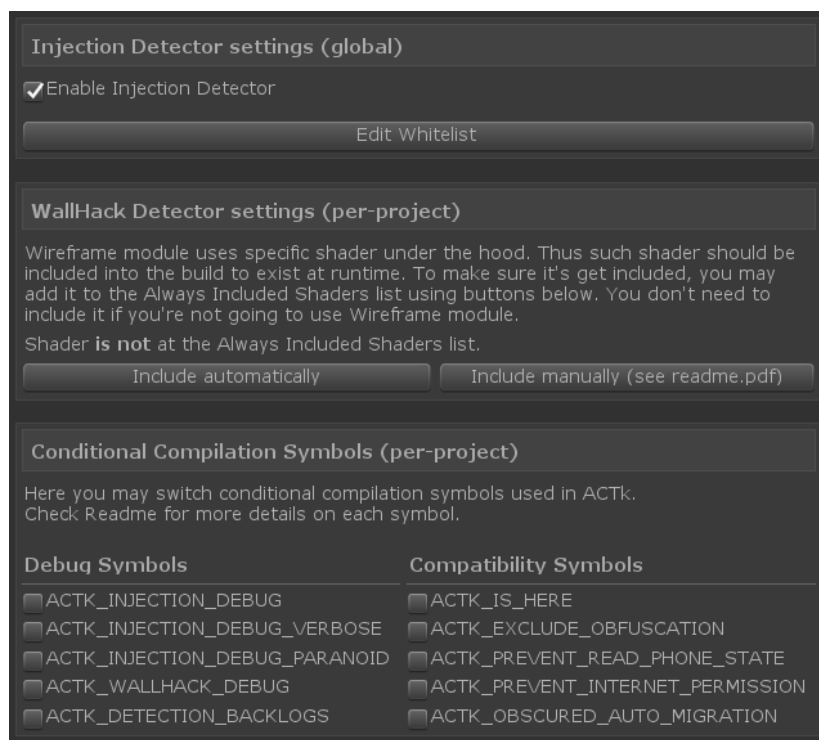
Injection Detector settings (global)

Enable Injection Detector

Edit Whitelist

WallHack Detector settings (per-project)

Wireframe module uses specific shader under the hood. Thus such shader should be included into the build to exist at runtime. To make sure it's get included, you may add it to the Always Included Shaders list using buttons below. You don't need to include it if you're not going to use Wireframe module.

Shader **is not** at the Always Included Shaders list.

Include automatically

Include manually (see readme.pdf)

Conditional Compilation Symbols (per-project)

Here you may switch conditional compilation symbols used in ACTk.
Check Readme for more details on each symbol.

Debug Symbols

ACTK_INJECTION_DEBUG
ACTK_INJECTION_DEBUG_VERBOSE
ACTK_INJECTION_DEBUG_PARANOID
ACTK_WALLHACK_DEBUG
ACTK_DETECTION_BACKLOGS

Compatibility Symbols

ACTK_IS_HERE
ACTK_EXCLUDE_OBFUSCATION
ACTK_PREVENT_READ_PHONE_STATE
ACTK_PREVENT_INTERNET_PERMISSION
ACTK_OBSCURED_AUTO_MIGRATION